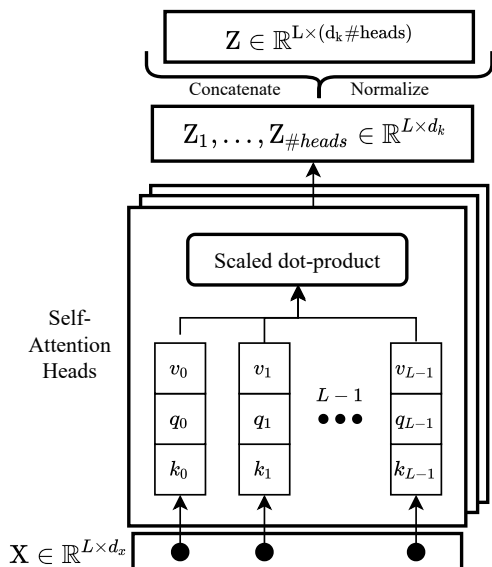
$\mathrm{Z} \in \mathbb{R}^{\mathrm{L} \times (\mathrm{d_k} \# \mathrm{heads})}$

Concatenate

Normalize

$\mathrm{Z}_1, \ldots, \mathrm{Z}_{\#heads} \in \mathbb{R}^{L \times d_k}$

Scaled dot-product

Self-Attention Heads

$v_0$

$q_0$

$k_0$

$v_1$

$q_1$

$k_1$

$L-1$

$v_{L-1}$

$q_{L-1}$

$k_{L-1}$

$\mathrm{X} \in \mathbb{R}^{L \times d_x}$